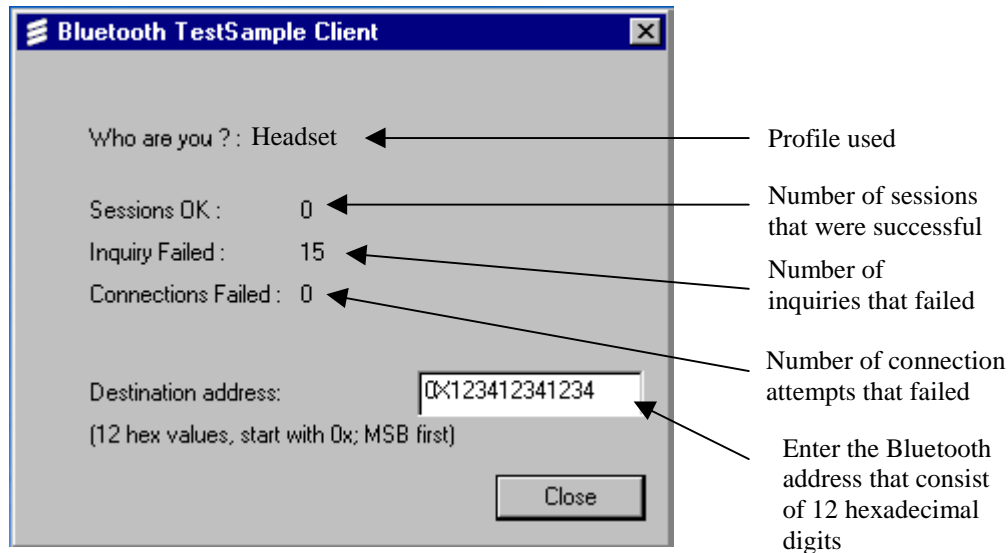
Bluetooth TestSample Client

Who are you ? : Headset

Sessions OK : 0

Inquiry Failed : 15

Connections Failed : 0

Destination address: 0X123412341234

(12 hex values, start with 0x; MSB first)

Close

Profile used

Number of sessions that were successful

Number of inquiries that failed

Number of connection attempts that failed

Enter the Bluetooth address that consist of 12 hexadecimal digits